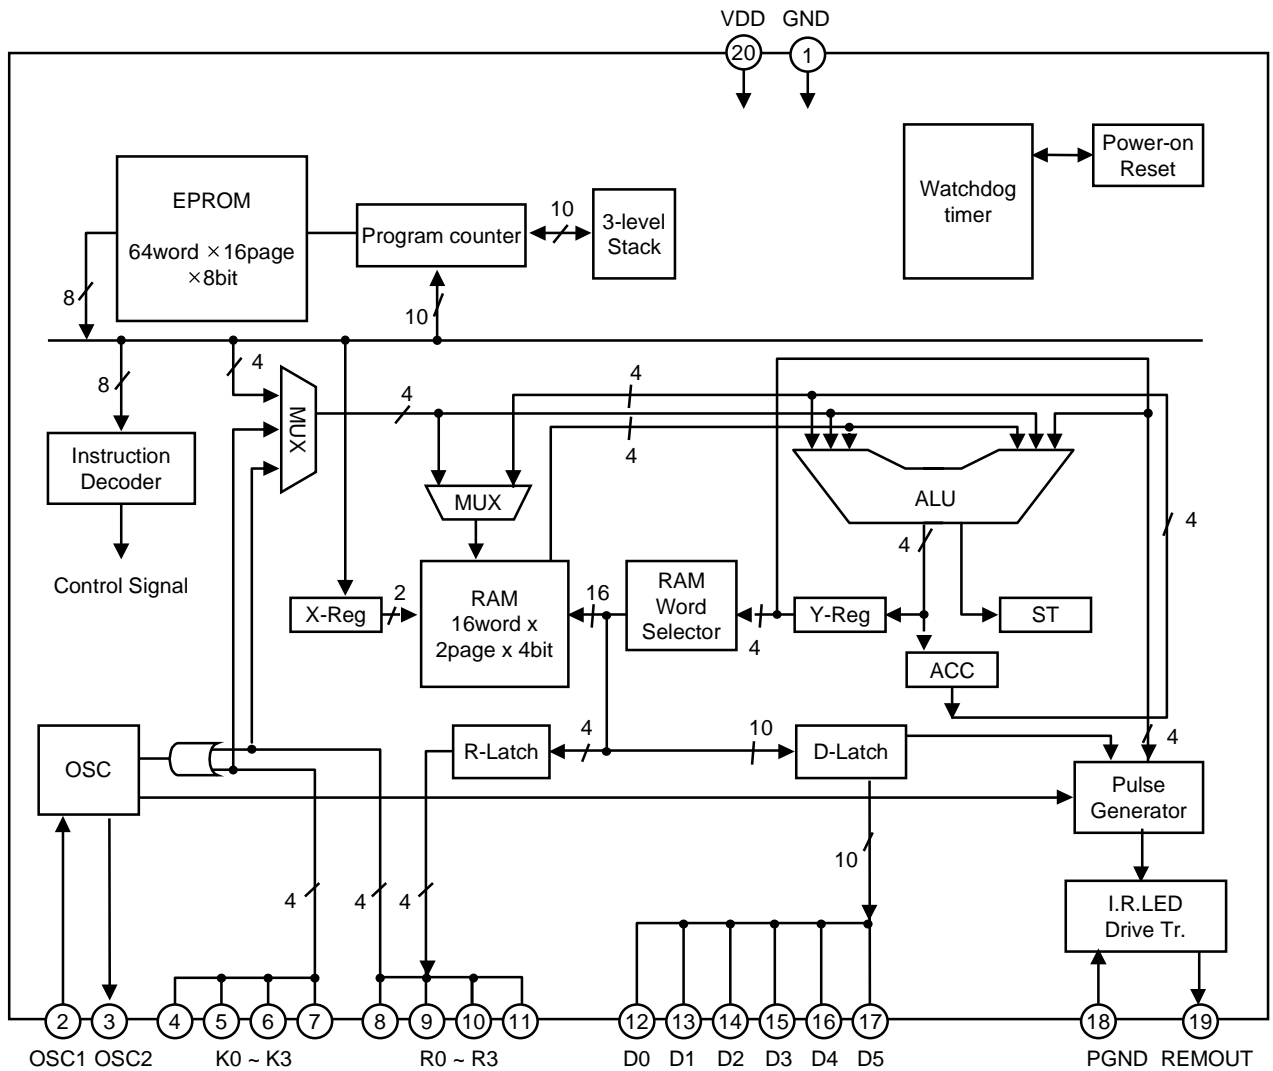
VDD GND
20 1

Power-on Reset

Watchdog timer

EPROM
64word ×16page ×8bit

Program counter

10

3-level Stack

8

10

8

4

MUX

4

4

4

Instruction Decoder

Control Signal

MUX

ALU

4

4

X-Reg

2

RAM
16word x 2page x 4bit

16

RAM Word Selector

Y-Reg

ST

4

ACC

OSC

R-Latch

4

10

D-Latch

4

Pulse Generator

10

I.R.LED Drive Tr.

4 4 4

2 3 4 5 6 7 8 9 10 11 12 13 14 15 16 17 18 19

OSC1 OSC2 K0 ~ K3 R0 ~ R3 D0 D1 D2 D3 D4 D5 PGND REMOUT